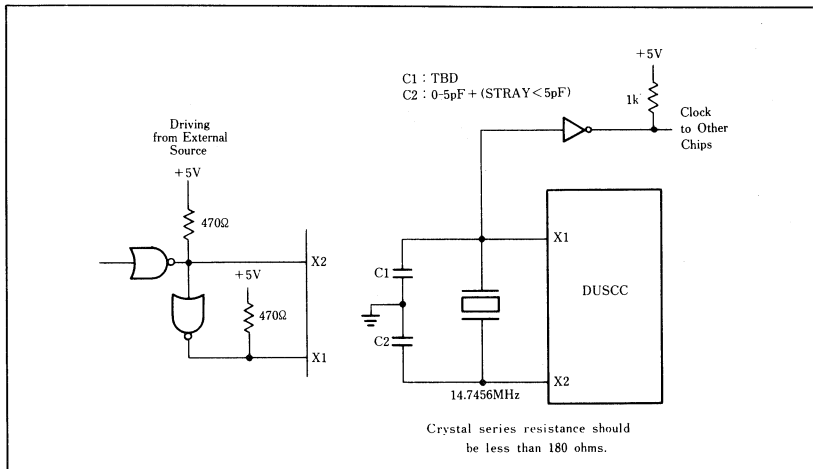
Driving from External Source

+5V

470Ω

+5V

470Ω

X2

X1

C1 : TBD
C2 : 0-5pF + (STRAY < 5pF)

+5V

1k

Clock to Other Chips

X1

C1

DUSCC

C2

14.7456MHz

X2

Crystal series resistance should be less than 180 ohms.